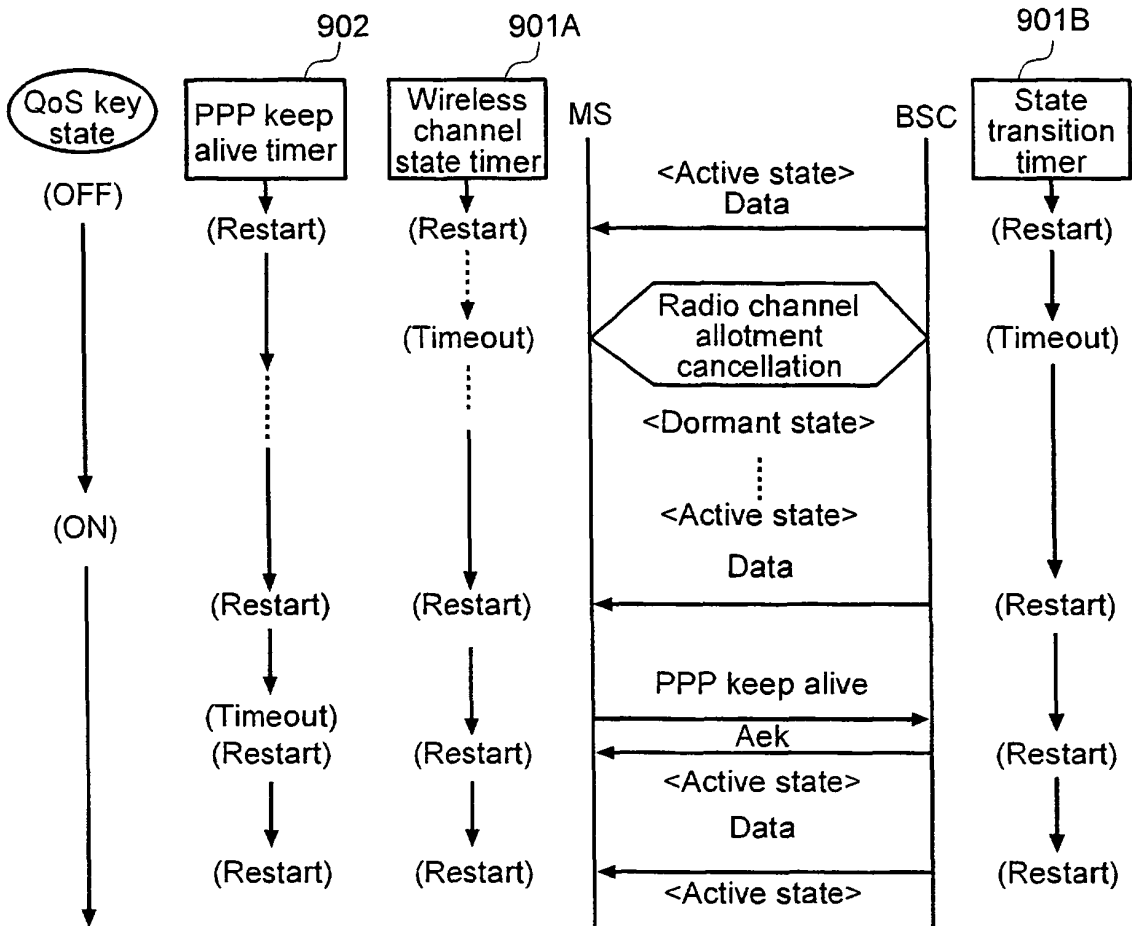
902
901A
901B

QoS key state

PPP keep alive timer

Wireless channel state timer

MS

BSC

State transition timer

(OFF)

<Active state>
Data

(Restart)
(Restart)
(Restart)

Radio channel allotment cancellation

(Timeout)
(Timeout)

<Dormant state>

<Active state>

(ON)

Data

(Restart)
(Restart)
(Restart)

PPP keep alive

(Timeout)
(Restart)
(Restart)
Aek
(Restart)

<Active state>

Data

(Restart)
(Restart)
(Restart)

<Active state>